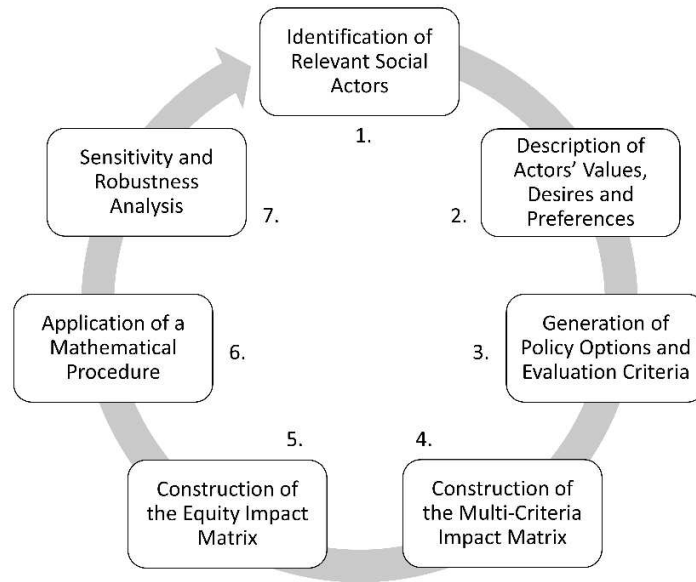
Identification of Relevant Social Actors

1.

Description of Actors' Values, Desires and Preferences

2.

Generation of Policy Options and Evaluation Criteria

3.

4.

Construction of the Multi-Criteria Impact Matrix

5.

Construction of the Equity Impact Matrix

6.

Application of a Mathematical Procedure

7.

Sensitivity and Robustness Analysis